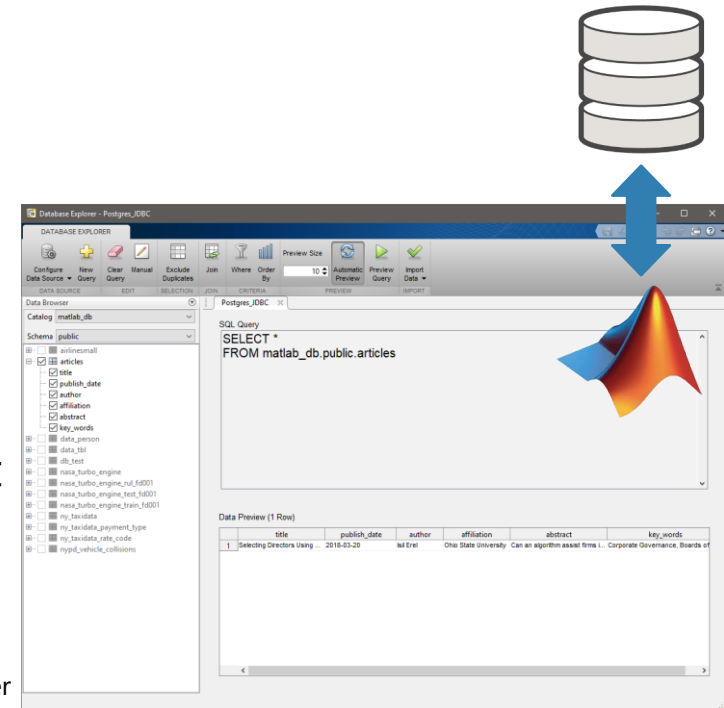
Database Explorer - Postgres_JDBC

DATABASE EXPLORER

Configure Data Source
New Query
Clear Query
Manual
Exclude Duplicates
Join
Where
Order By
Preview Size
10
Automatic Preview
Preview Query
Import Data

DATA SOURCE
EDIT
SELECTION
JOIN
CRITERIA
PREVIEW
IMPORT

Data Browser
Catalog matlab_db
Schema public

airlinesmall
articles
title
publish_date
author
affiliation
abstract
key_words
data_person
data_tbl
db_test
nasa_turbo_engine
nasa_turbo_engine_rul_fd001
nasa_turbo_engine_test_fd001
nasa_turbo_engine_train_fd001
ny_taxidata
ny_taxidata_payment_type
ny_taxidata_rate_code
nypd_vehicle_collisions

Postgres_JDBC

SQL Query
SELECT *
FROM matlab_db.public.articles

Data Preview (1 Row)

| | title | publish_date | author | affiliation | abstract | key_words |
|---|---|---|---|---|---|---|
| 1 | Selecting Directors Using ... | 2018-03-20 | Isil Erel | Ohio State University | Can an algorithm assist firms i... | Corporate Governance, Boards of |

r

r